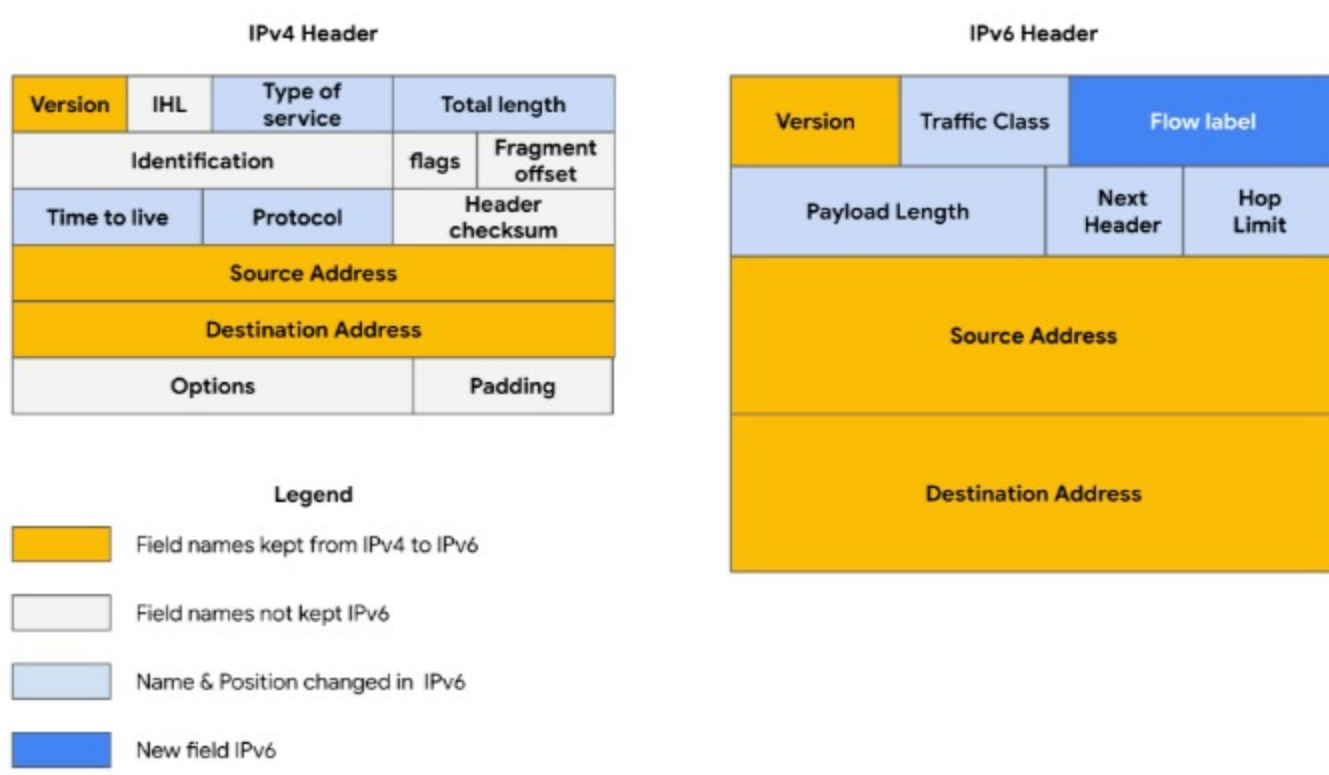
IPv4 Header

| Version | IHL | Type of service | Total length | |
|---|---|---|---|---|
| Identification | | | flags | Fragment offset |
| Time to live | | Protocol | Header checksum | |
| Source Address | | | | |
| Destination Address | | | | |
| Options | | | Padding | |

IPv6 Header

| Version | Traffic Class | Flow label | |
|---|---|---|---|
| Payload Length | | Next Header | Hop Limit |
| Source Address | | | |
| Destination Address | | | |

Legend

Field names kept from IPv4 to IPv6

Field names not kept IPv6

Name & Position changed in IPv6

New field IPv6